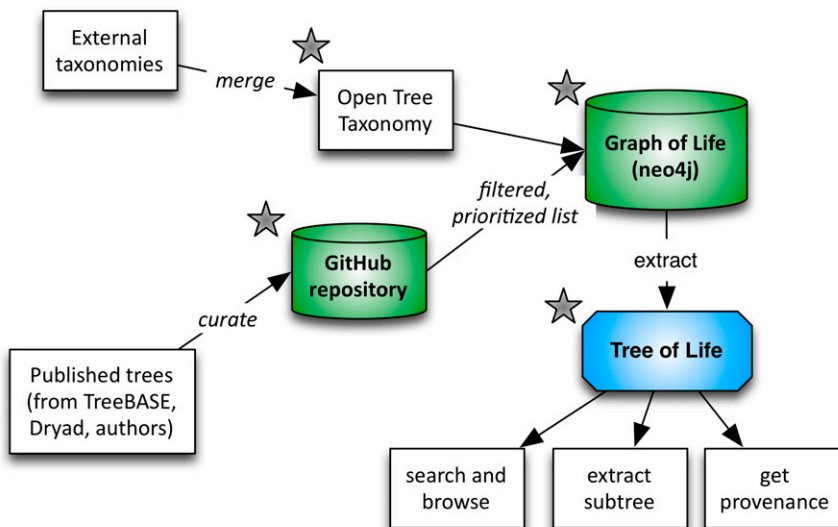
External taxonomies

merge

Open Tree Taxonomy

Graph of Life (neo4j)

filtered, prioritized list

GitHub repository

curate

extract

Tree of Life

Published trees (from TreeBASE, Dryad, authors)

search and browse

extract subtree

get provenance